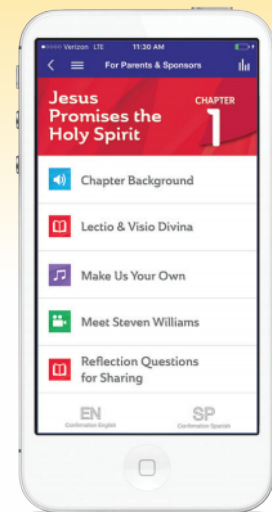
Verizon LTE 11:30 AM

For Parents & Sponsors

Jesus Promises the Holy Spirit

CHAPTER 1

Chapter Background

Lectio & Visio Divina

Make Us Your Own

Meet Steven Williams

Reflection Questions for Sharing

EN
Confirmation English

SP
Confirmation Spanish